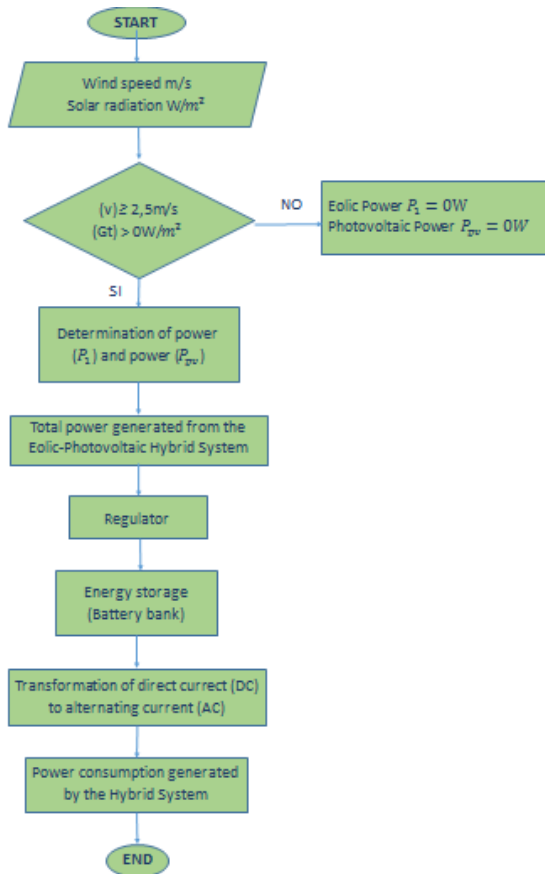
START

Wind speed m/s
Solar radiation W/$m^2$

(v) ≥ 2,5m/s
(Gt) > 0W/$m^2$

NO

Eolic Power $P_1 = 0W$
Photovoltaic Power $P_{pv} = 0W$

SI

Determination of power ($P_1$) and power ($P_{pv}$)

Total power generated from the Eolic-Photovoltaic Hybrid System

Regulator

Energy storage (Battery bank)

Transformation of direct currect (DC) to alternating current (AC)

Power consumption generated by the Hybrid System

END